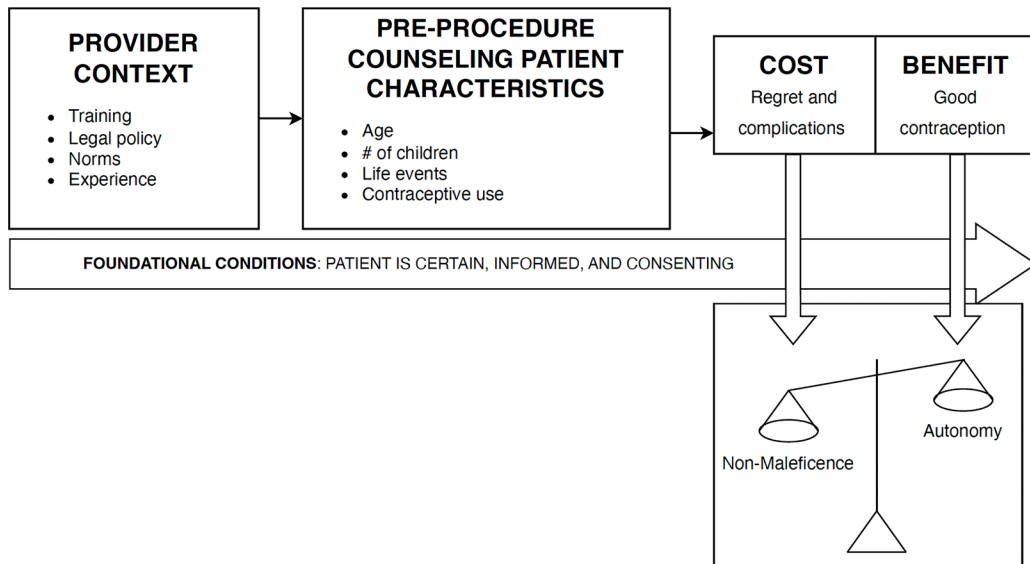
PROVIDER CONTEXT

- Training
- Legal policy
- Norms
- Experience

PRE-PROCEDURE COUNSELING PATIENT CHARACTERISTICS

- Age
- # of children
- Life events
- Contraceptive use

COST
Regret and complications

BENEFIT
Good contraception

FOUNDATIONAL CONDITIONS: PATIENT IS CERTAIN, INFORMED, AND CONSENTING

Non-Maleficence

Autonomy